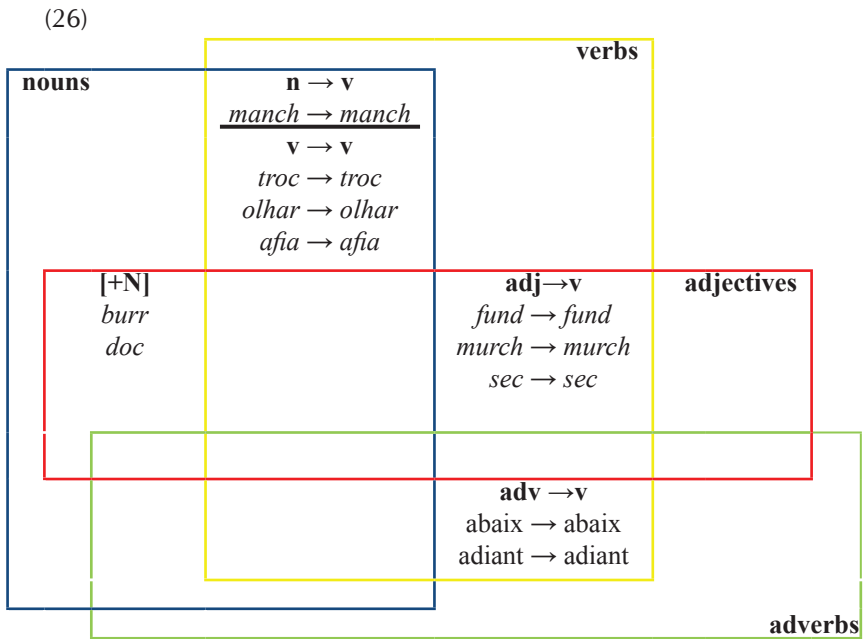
(26)

verbs

nouns

**n → v**
*manch → manch*

**v → v**
*troc → troc*
*olhar → olhar*
*afia → afia*

**[+N]**
*burr*
*doc*

**adj→v**
*fund → fund*
*murch → murch*
*sec → sec*

**adjectives**

**adv →v**
abaix → abaix
adiant → adiant

**adverbs**